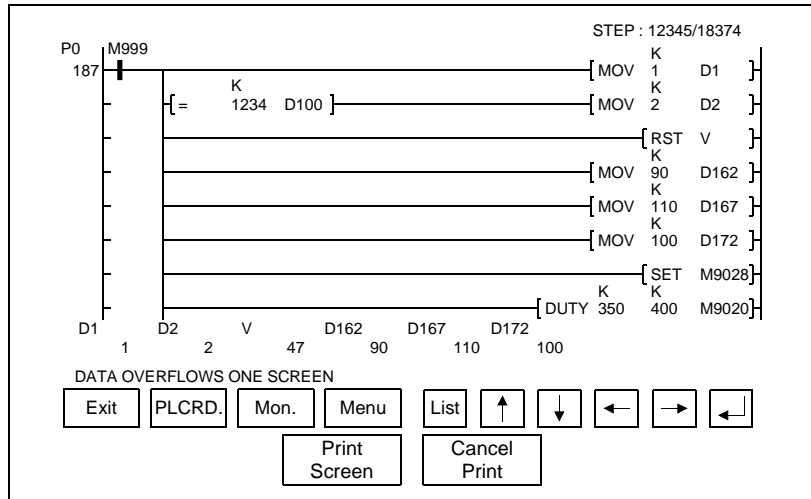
STEP : 12345/18374

P0 M999
187

MOV K 1 D1

= K 1234 D100 MOV K 2 D2

RST V

MOV K 90 D162

MOV K 110 D167

MOV K 100 D172

SET M9028

DUTY K 350 K 400 M9020

| D1 | D2 | V | D162 | D167 | D172 |
|---|---|---|---|---|---|
| 1 | 2 | 47 | 90 | 110 | 100 |

DATA OVERFLOWS ONE SCREEN

Exit PLCRD. Mon. Menu List ↑ ↓ ← → ↵

Print Screen Cancel Print